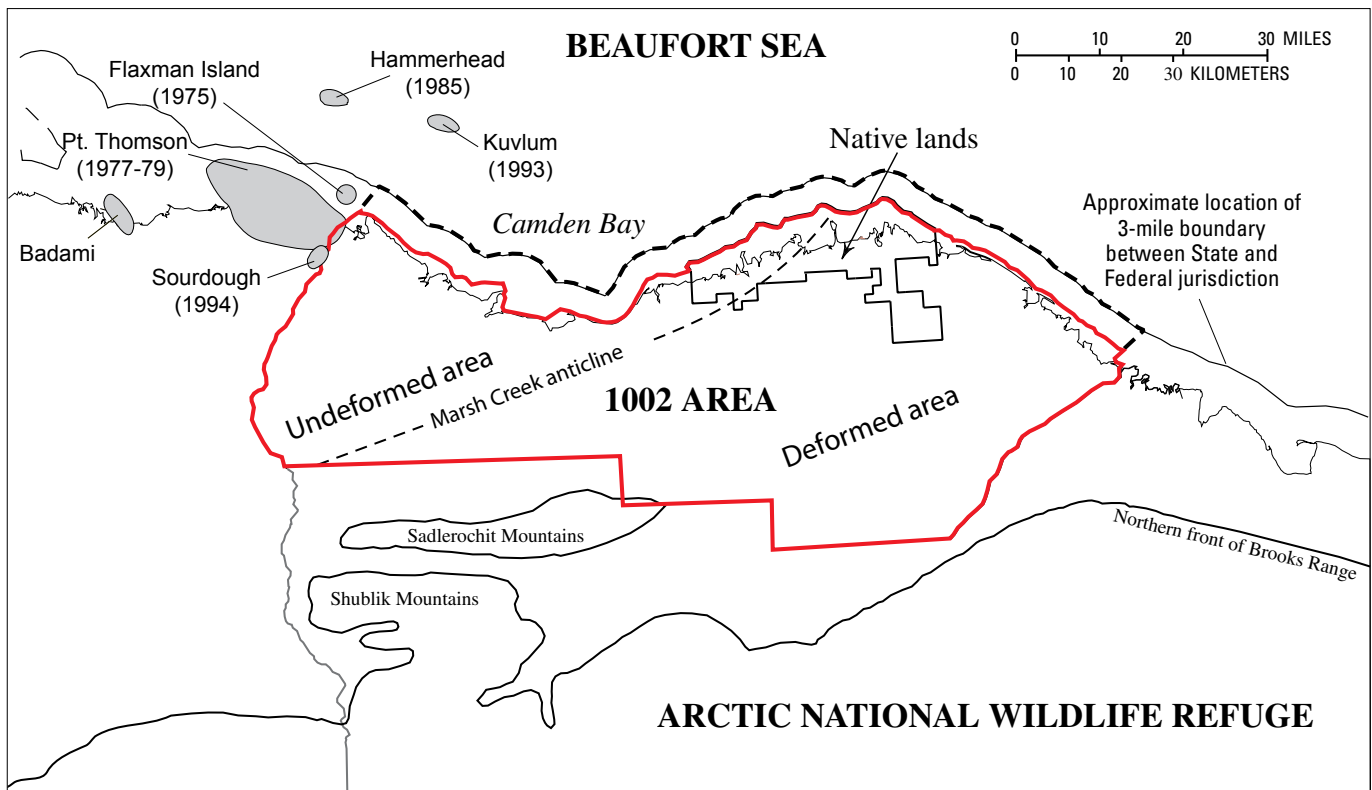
BEAUFORT SEA

0 10 20 30 MILES
0 10 20 30 KILOMETERS

Flaxman Island
(1975)

Hammerhead
(1985)

Kuvlum
(1993)

Pt. Thomson
(1977-79)

Badami

Sourdough
(1994)

Camden Bay

Native lands

Approximate location of 3-mile boundary between State and Federal jurisdiction

Undeformed area

Marsh Creek anticline

1002 AREA

Deformed area

Sadlerochit Mountains

Shublik Mountains

Northern front of Brooks Range

ARCTIC NATIONAL WILDLIFE REFUGE